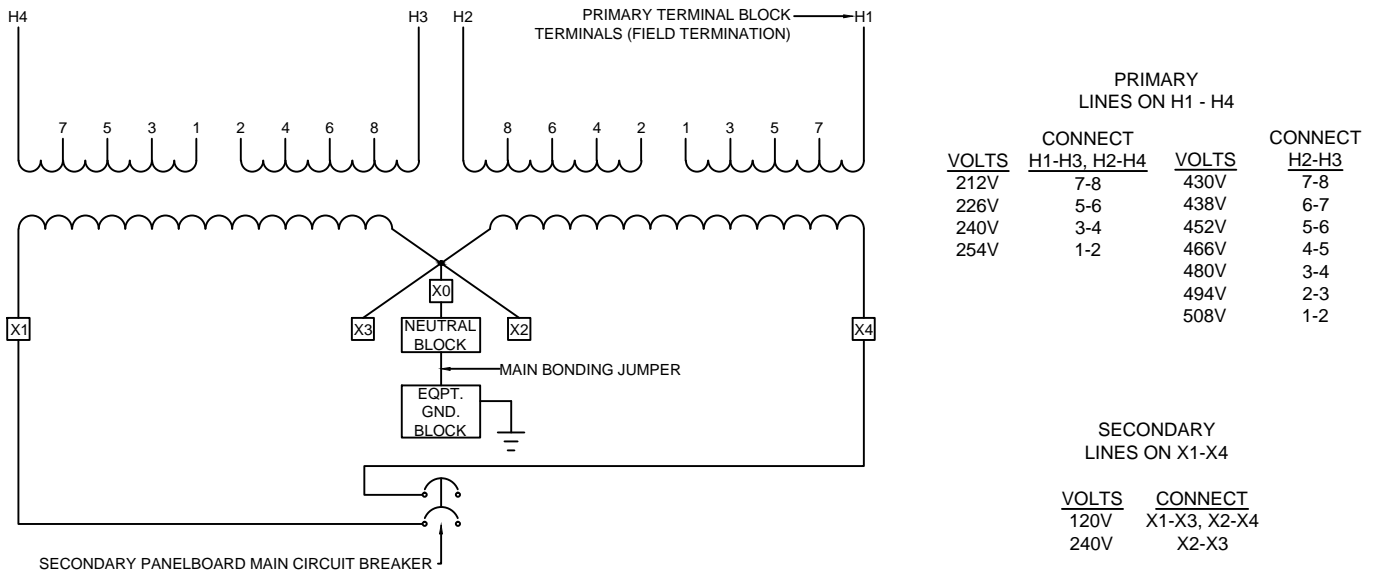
H4

H3

H2

PRIMARY TERMINAL BLOCK TERMINALS (FIELD TERMINATION)

H1

7 5 3 1 2 4 6 8

8 6 4 2 1 3 5 7

X1

X3

X0

NEUTRAL BLOCK

X2

X4

MAIN BONDING JUMPER

EQPT. GND. BLOCK

SECONDARY PANELBOARD MAIN CIRCUIT BREAKER

PRIMARY
LINES ON H1 - H4

| VOLTS | CONNECT H1-H3, H2-H4 |
|---|---|
| 212V | 7-8 |
| 226V | 5-6 |
| 240V | 3-4 |
| 254V | 1-2 |

| VOLTS | CONNECT H2-H3 |
|---|---|
| 430V | 7-8 |
| 438V | 6-7 |
| 452V | 5-6 |
| 466V | 4-5 |
| 480V | 3-4 |
| 494V | 2-3 |
| 508V | 1-2 |

SECONDARY
LINES ON X1-X4

| VOLTS | CONNECT |
|---|---|
| 120V | X1-X3, X2-X4 |
| 240V | X2-X3 |